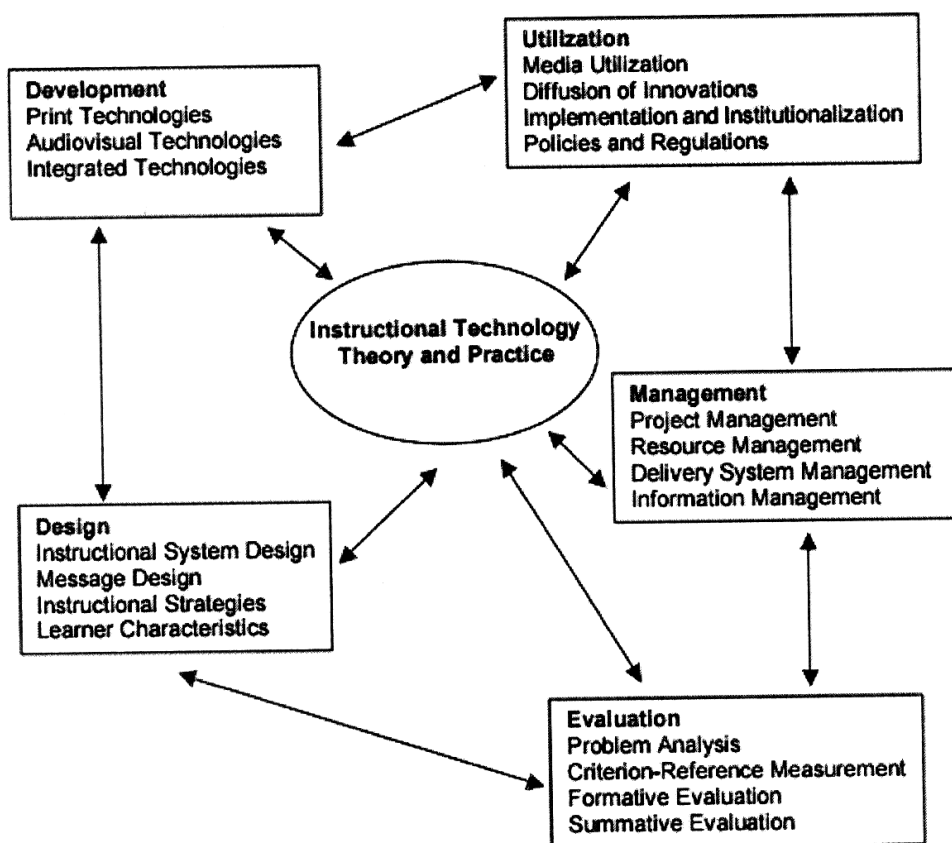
Development
Print Technologies
Audiovisual Technologies
Integrated Technologies

Utilization
Media Utilization
Diffusion of Innovations
Implementation and Institutionalization
Policies and Regulations

Instructional Technology
Theory and Practice

Management
Project Management
Resource Management
Delivery System Management
Information Management

Design
Instructional System Design
Message Design
Instructional Strategies
Learner Characteristics

Evaluation
Problem Analysis
Criterion-Reference Measurement
Formative Evaluation
Summative Evaluation